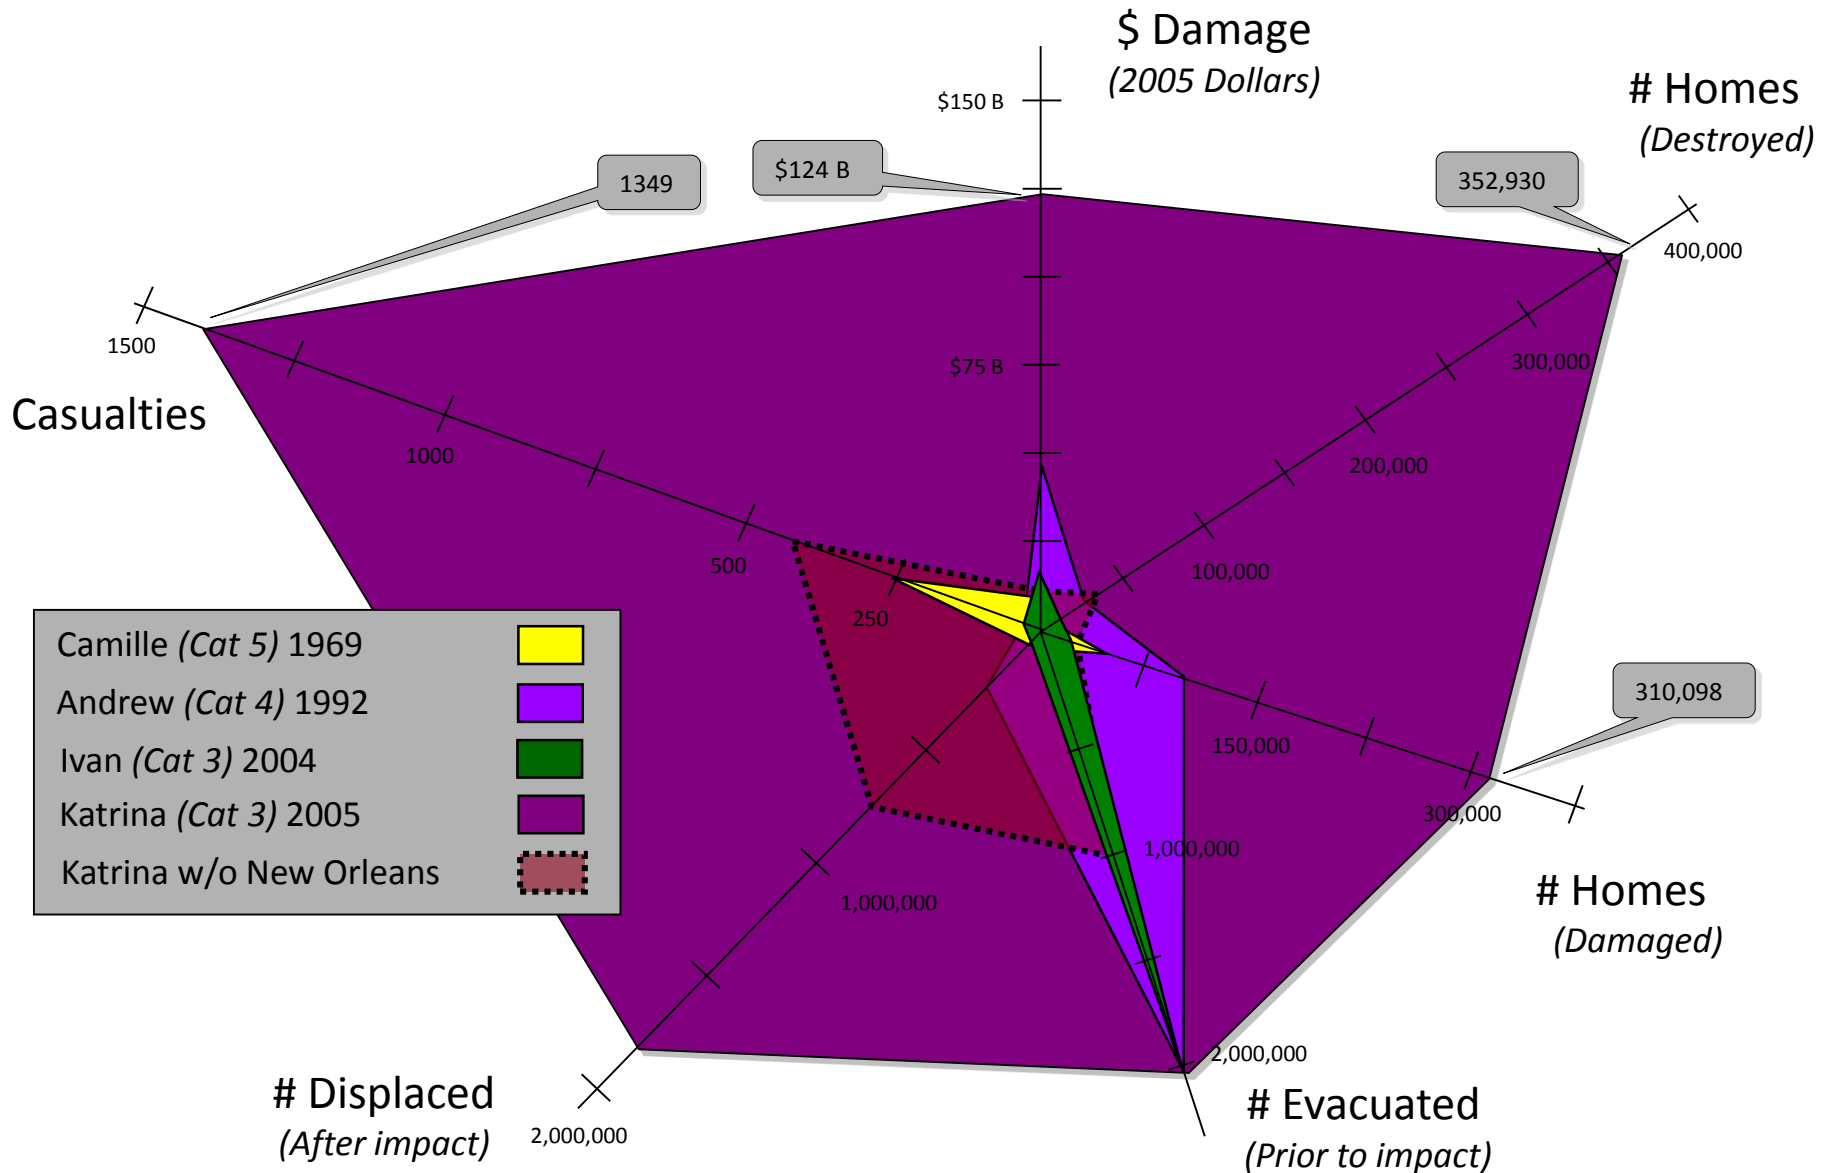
$ Damage
(2005 Dollars)

# Homes
(Destroyed)

$150 B

$124 B

1349

352,930

400,000

1500

$75 B

300,000

Casualties

1000

200,000

500

100,000

250

Camille (Cat 5) 1969

Andrew (Cat 4) 1992

Ivan (Cat 3) 2004

Katrina (Cat 3) 2005

Katrina w/o New Orleans

310,098

150,000

300,000

1,000,000

1,000,000

# Homes
(Damaged)

2,000,000

# Displaced
(After impact)

2,000,000

# Evacuated
(Prior to impact)